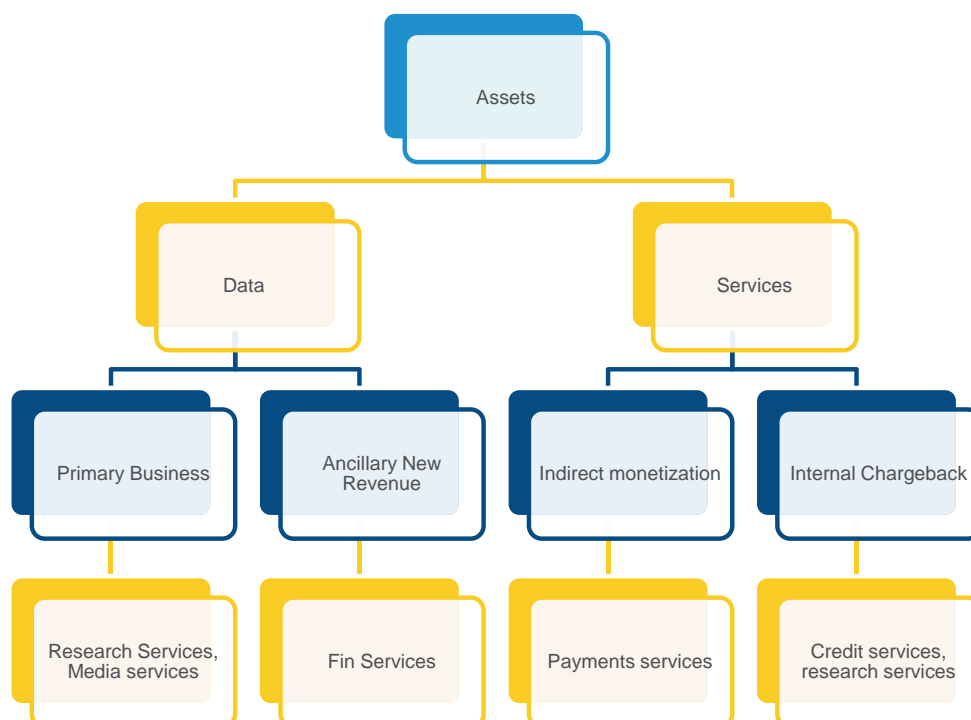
Assets

Data

Services

Primary Business

Ancillary New Revenue

Indirect monetization

Internal Chargeback

Research Services, Media services

Fin Services

Payments services

Credit services, research services